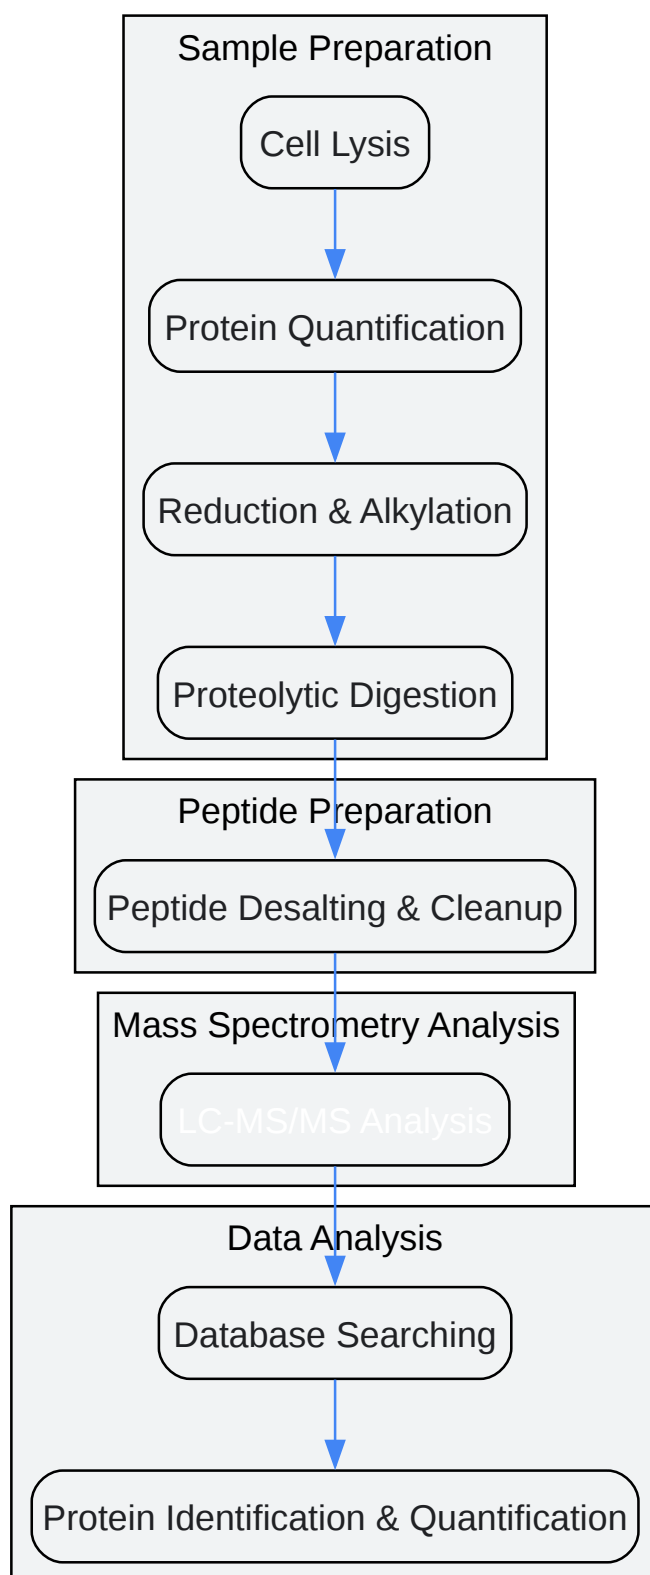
Sample Preparation

Cell Lysis

Protein Quantification

Reduction & Alkylation

Proteolytic Digestion

Peptide Preparation

Peptide Desalting & Cleanup

Mass Spectrometry Analysis

LC-MS/MS Analysis

Data Analysis

Database Searching

Protein Identification & Quantification